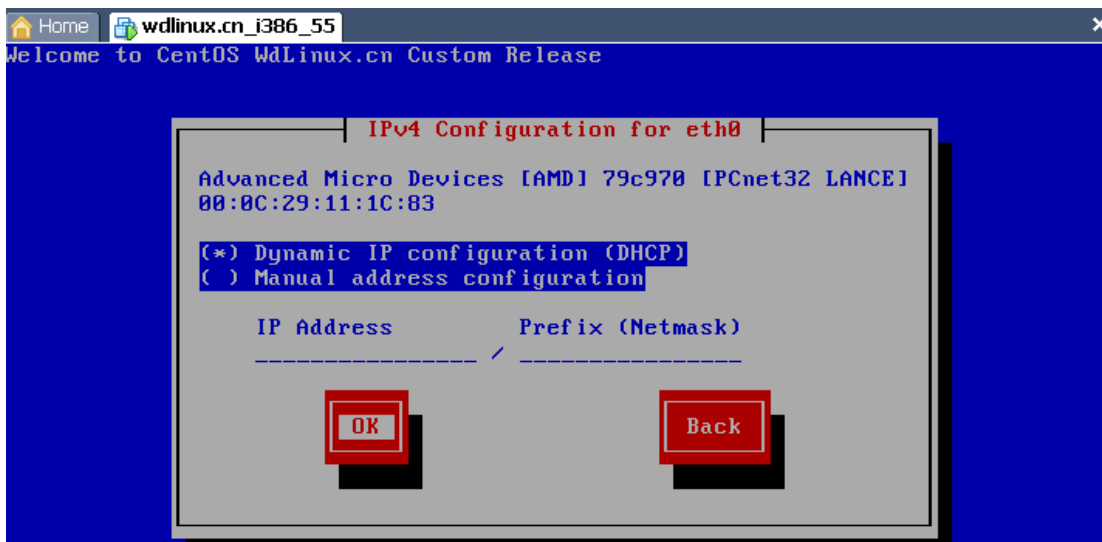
Home wdlinux.cn_i386_55

Welcome to CentOS WdLinux.cn Custom Release

IPv4 Configuration for eth0

Advanced Micro Devices [AMD] 79c970 [PCnet32 LANCE]
00:0C:29:11:1C:83

(*) Dynamic IP configuration (DHCP)
( ) Manual address configuration

IP Address Prefix (Netmask)
_______________ / _______________

OK

Back